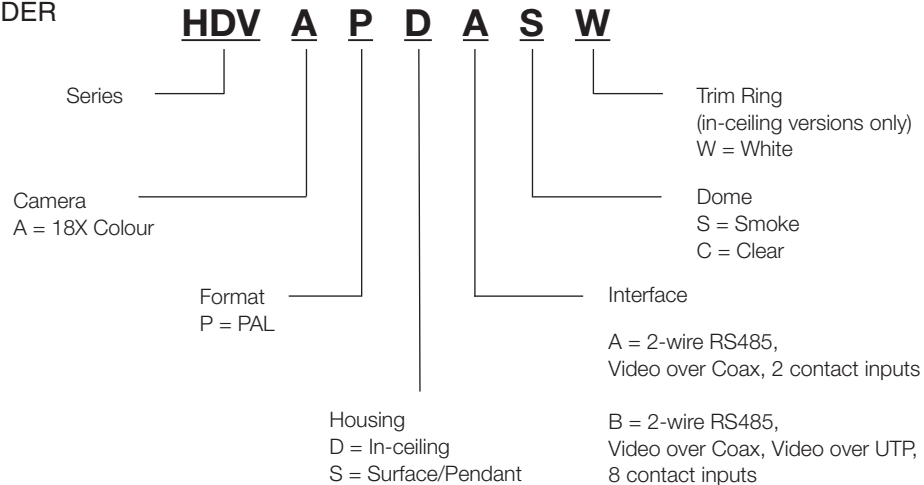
DER

HDV A P D A S W

Series

Camera
A = 18X Colour

Format
P = PAL

Housing
D = In-ceiling
S = Surface/Pendant

Trim Ring
(in-ceiling versions only)
W = White

Dome
S = Smoke
C = Clear

Interface

A = 2-wire RS485, Video over Coax, 2 contact inputs

B = 2-wire RS485, Video over Coax, Video over UTP, 8 contact inputs